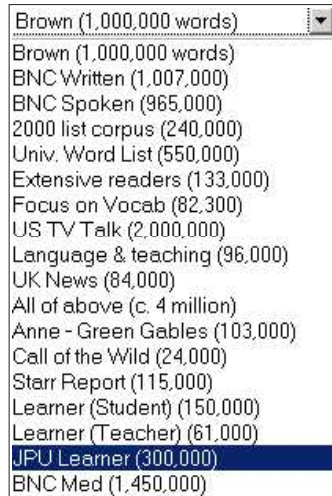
Brown (1,000,000 words)

Brown (1,000,000 words)
BNC Written (1,007,000)
BNC Spoken (965,000)
2000 list corpus (240,000)
Univ. Word List (550,000)
Extensive readers (133,000)
Focus on Vocab (82,300)
US TV Talk (2,000,000)
Language & teaching (96,000)
UK News (84,000)
All of above (c. 4 million)
Anne - Green Gables (103,000)
Call of the Wild (24,000)
Starr Report (115,000)
Learner (Student) (150,000)
Learner (Teacher) (61,000)
JPU Learner (300,000)
BNC Med (1,450,000)